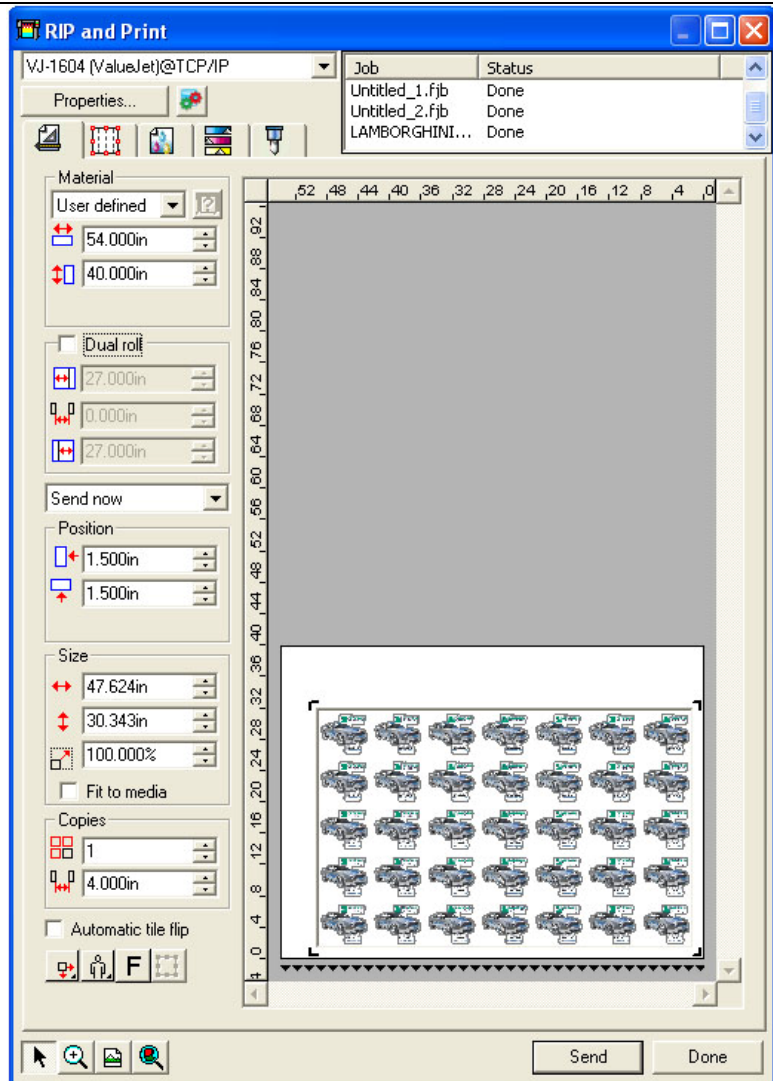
RIP and Print

VJ-1604 (ValueJet)@TCP/IP

Properties...

| Job | Status |
|---|---|
| Untitled_1.fjb | Done |
| Untitled_2.fjb | Done |
| LAMBORGHINI... | Done |

Material
User defined
54.000in
40.000in

Dual roll
27.000in
0.000in
27.000in

Send now

Position
1.500in
1.500in

Size
47.624in
30.343in
100.000%
Fit to media

Copies
1
4.000in

Automatic tile flip

F

52 48 44 40 36 32 28 24 20 16 12 8 4 0

92 88 84 80 76 72 68 64 60 56 52 48 44 40 36 32 28 24 20 16 12 8 4 0 4

Send
Done